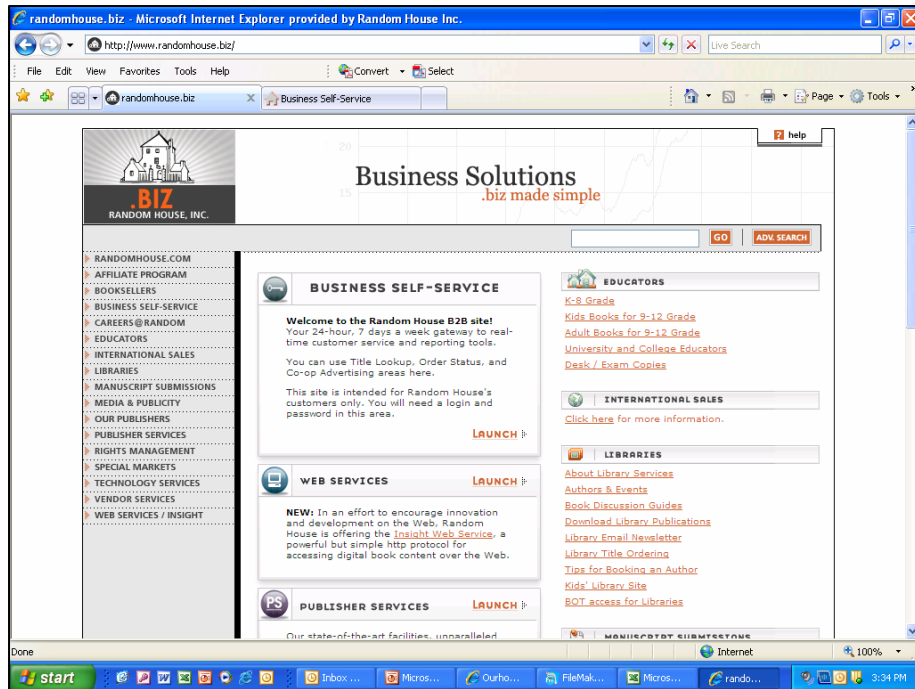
randomhouse.biz - Microsoft Internet Explorer provided by Random House Inc.

http://www.randomhouse.biz/

Live Search

File Edit View Favorites Tools Help

Convert Select

randomhouse.biz

Business Self-Service

Page Tools

help

.BIZ
RANDOM HOUSE, INC.

Business Solutions
.biz made simple

GO ADV. SEARCH

RANDOMHOUSE.COM
AFFILIATE PROGRAM
BOOKSELLERS
BUSINESS SELF-SERVICE
CAREERS@RANDOM
EDUCATORS
INTERNATIONAL SALES
LIBRARIES
MANUSCRIPT SUBMISSIONS
MEDIA & PUBLICITY
OUR PUBLISHERS
PUBLISHER SERVICES
RIGHTS MANAGEMENT
SPECIAL MARKETS
TECHNOLOGY SERVICES
VENDOR SERVICES
WEB SERVICES / INSIGHT

BUSINESS SELF-SERVICE

Welcome to the Random House B2B site! Your 24-hour, 7 days a week gateway to real-time customer service and reporting tools.

You can use Title Lookup, Order Status, and Co-op Advertising areas here.

This site is intended for Random House's customers only. You will need a login and password in this area.

LAUNCH

WEB SERVICES

LAUNCH

NEW: In an effort to encourage innovation and development on the Web, Random House is offering the Insight Web Service, a powerful but simple http protocol for accessing digital book content over the Web.

PUBLISHER SERVICES

LAUNCH

Our state-of-the-art facilities, unparalleled

EDUCATORS

K-8 Grade
Kids Books for 9-12 Grade
Adult Books for 9-12 Grade
University and College Educators
Desk / Exam Copies

INTERNATIONAL SALES

Click here for more information.

LIBRARIES

About Library Services
Authors & Events
Book Discussion Guides
Download Library Publications
Library Email Newsletter
Library Title Ordering
Tips for Booking an Author
Kids' Library Site
BOT access for Libraries

MANUSCRIPT SUBMISSIONS

Done

Internet

100%

start

Inbox ...

Micros...

Ourho...

FileMak...

Micros...

rando...

3:34 PM